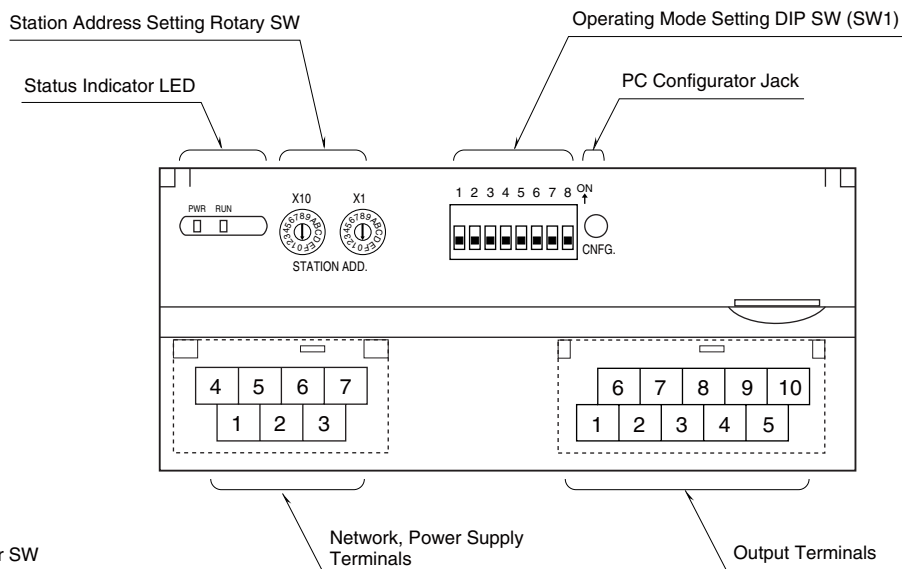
Station Address Setting Rotary SW

Operating Mode Setting DIP SW (SW1)

Status Indicator LED

PC Configurator Jack

PWR RUN

X10

X1

0123456789ABCDEF

0123456789ABCDEF

STATION ADD.

1 2 3 4 5 6 7 8

ON

CNFG.

4 5 6 7

1 2 3

6 7 8 9 10

1 2 3 4 5

r SW

Network, Power Supply Terminals

Output Terminals